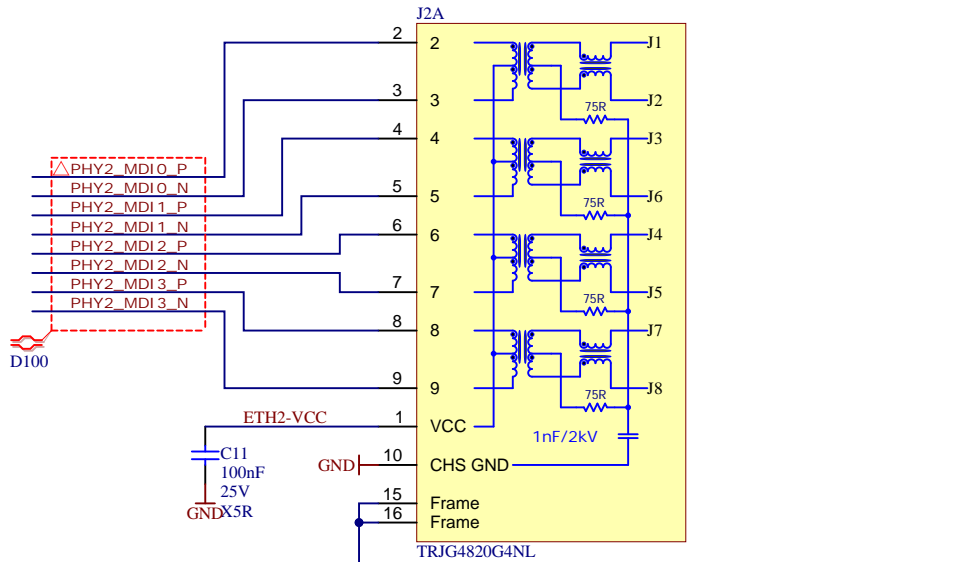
J2A

PHY2_MDI0_P
PHY2_MDI0_N
PHY2_MDI1_P
PHY2_MDI1_N
PHY2_MDI2_P
PHY2_MDI2_N
PHY2_MDI3_P
PHY2_MDI3_N
D100

2
3
4
5
6
7
8
9
1
10
15
16

2
3
4
5
6
7
8
9
VCC
CHS GND
Frame
Frame

J1
J2
J3
J6
J4
J5
J7
J8
75R
75R
75R
75R
1nF/2kV

ETH2-VCC
C11
100nF
25V
X5R
GND
GND

TRJG4820G4NL